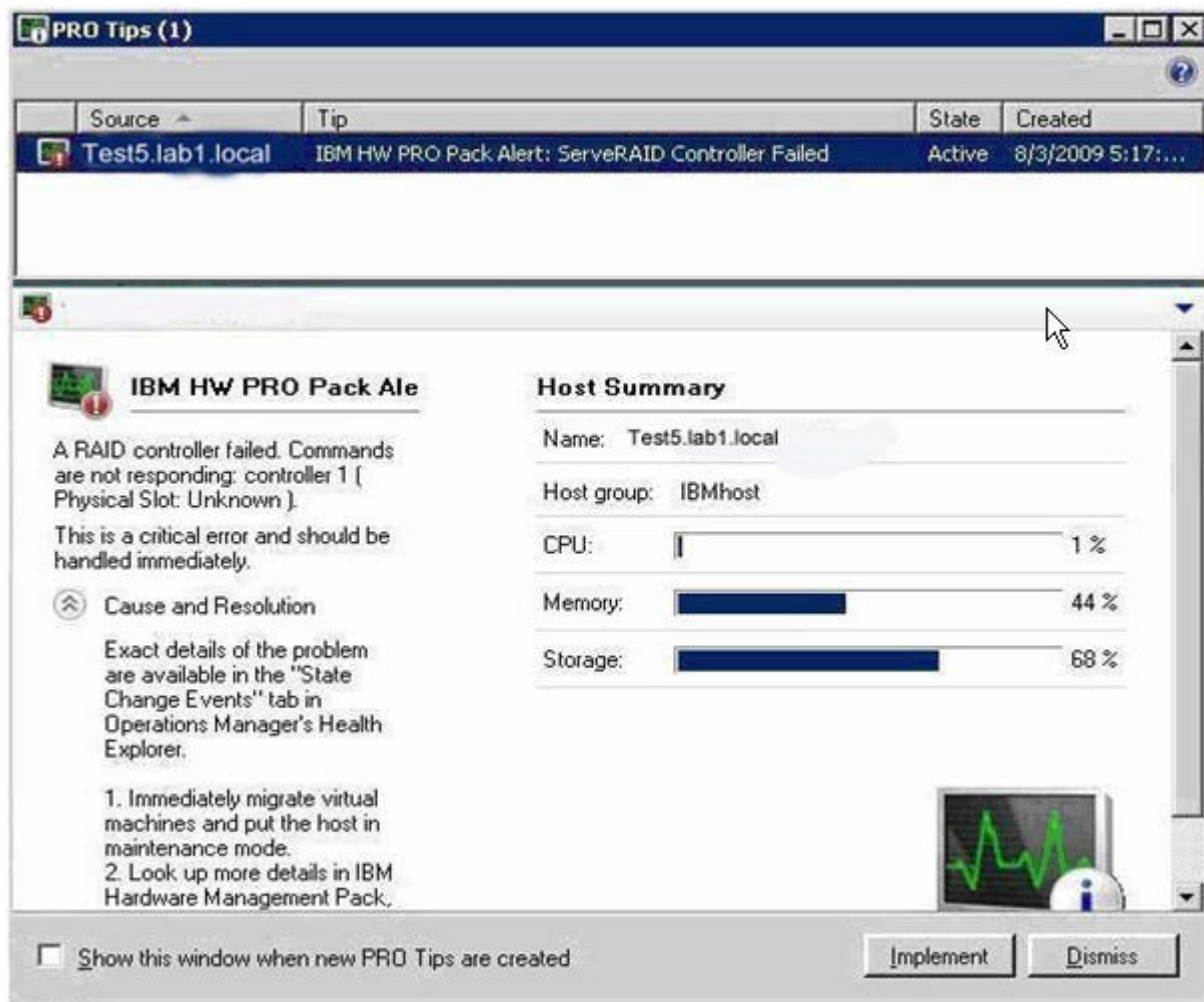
PRO Tips (1)

| Source | Tip | State | Created |
|---|---|---|---|
| Test5.lab1.local | IBM HW PRO Pack Alert: ServeRAID Controller Failed | Active | 8/3/2009 5:17:... |

IBM HW PRO Pack Ale

A RAID controller failed. Commands are not responding: controller 1 ( Physical Slot: Unknown ).

This is a critical error and should be handled immediately.

Cause and Resolution

Exact details of the problem are available in the "State Change Events" tab in Operations Manager's Health Explorer.

1. Immediately migrate virtual machines and put the host in maintenance mode.
2. Look up more details in IBM Hardware Management Pack,

Host Summary

| | |
|---|---|
| Name: | Test5.lab1.local |
| Host group: | IBMhost |
| CPU: | 1 % |
| Memory: | 44 % |
| Storage: | 68 % |

Show this window when new PRO Tips are created

Implement

Dismiss